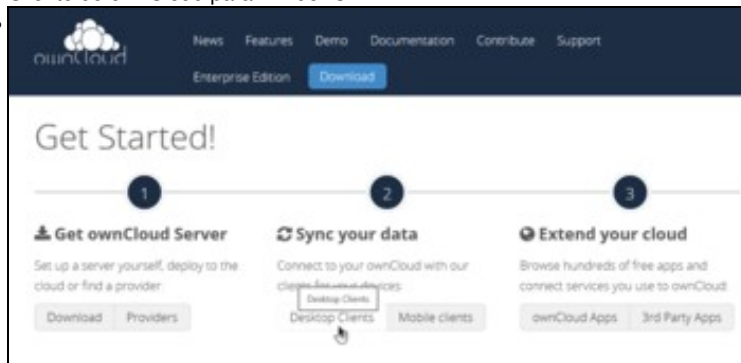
ownCloud

News Features Demo Documentation Contribute Support

Enterprise Edition Download

Get Started!

1

Get ownCloud Server

Set up a server yourself, deploy to the cloud or find a provider

Download Providers

2

Sync your data

Connect to your ownCloud with our clients for your devices

Desktop Clients

Desktop Clients Mobile clients

3

Extend your cloud

Browse hundreds of free apps and connect services you use to ownCloud

ownCloud Apps 3rd Party Apps